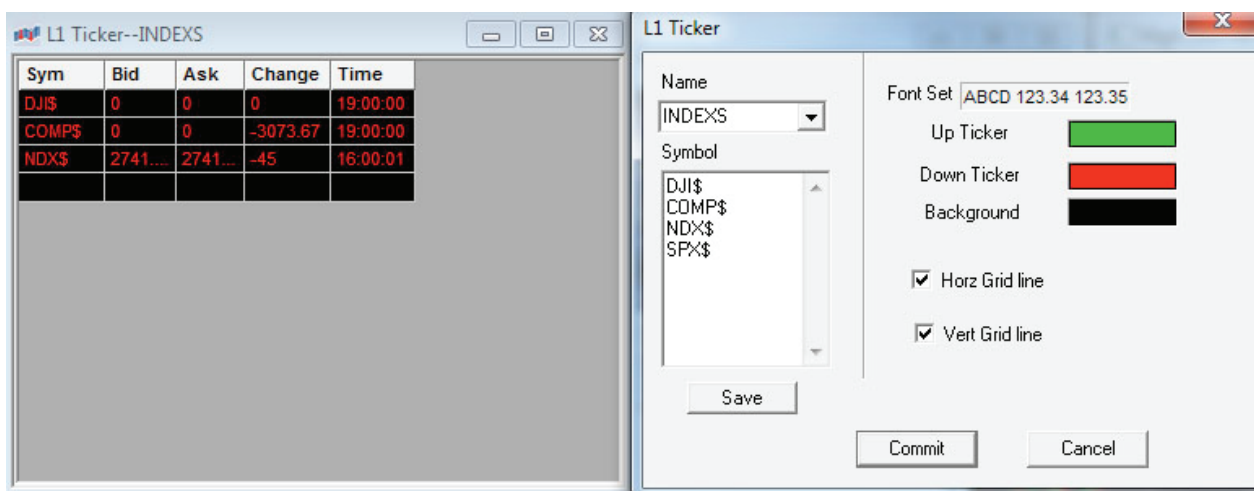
L1 Ticker--INDEXS

| Sym | Bid | Ask | Change | Time |
|---|---|---|---|---|
| DJI$ | 0 | 0 | 0 | 19:00:00 |
| COMP$ | 0 | 0 | -3073.67 | 19:00:00 |
| NDX$ | 2741.... | 2741... | -45 | 16:00:01 |
| | | | | |

L1 Ticker

Name
INDEXS

Symbol
DJI$
COMP$
NDX$
SPX$

Save

Font Set ABCD 123.34 123.35

Up Ticker

Down Ticker

Background

Horz Grid line

Vert Grid line

Commit

Cancel